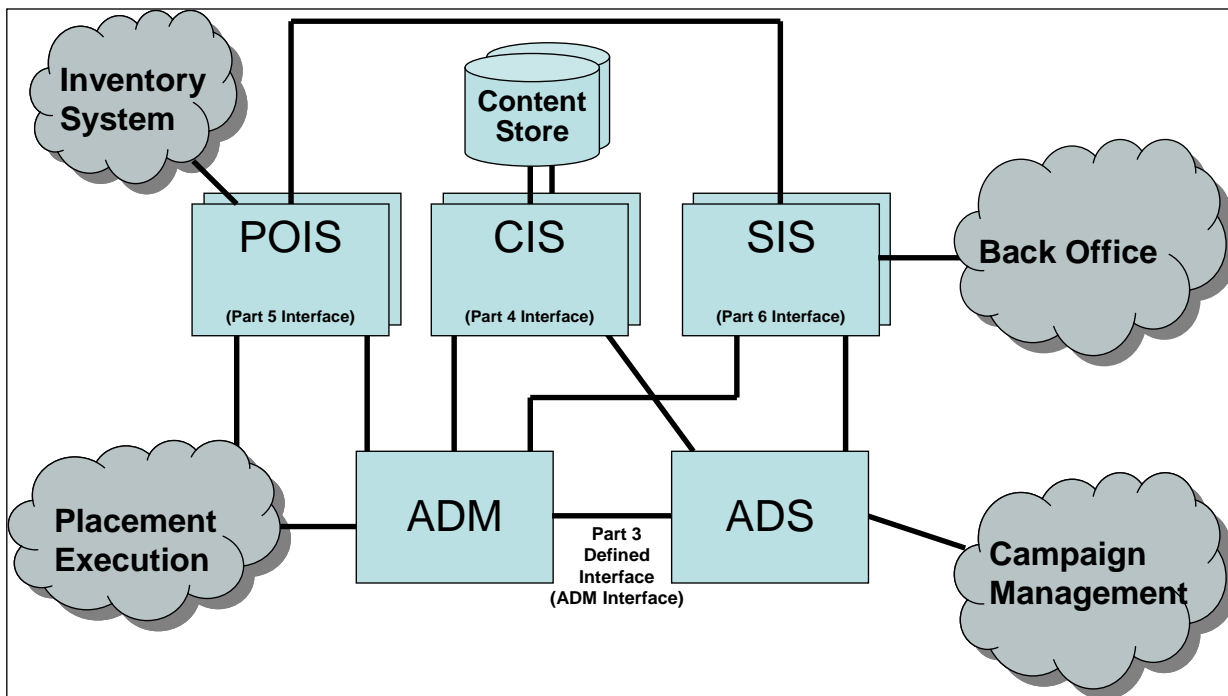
Inventory System

Content Store

POIS

(Part 5 Interface)

CIS

(Part 4 Interface)

SIS

(Part 6 Interface)

Back Office

Placement Execution

ADM

Part 3 Defined Interface (ADM Interface)

ADS

Campaign Management